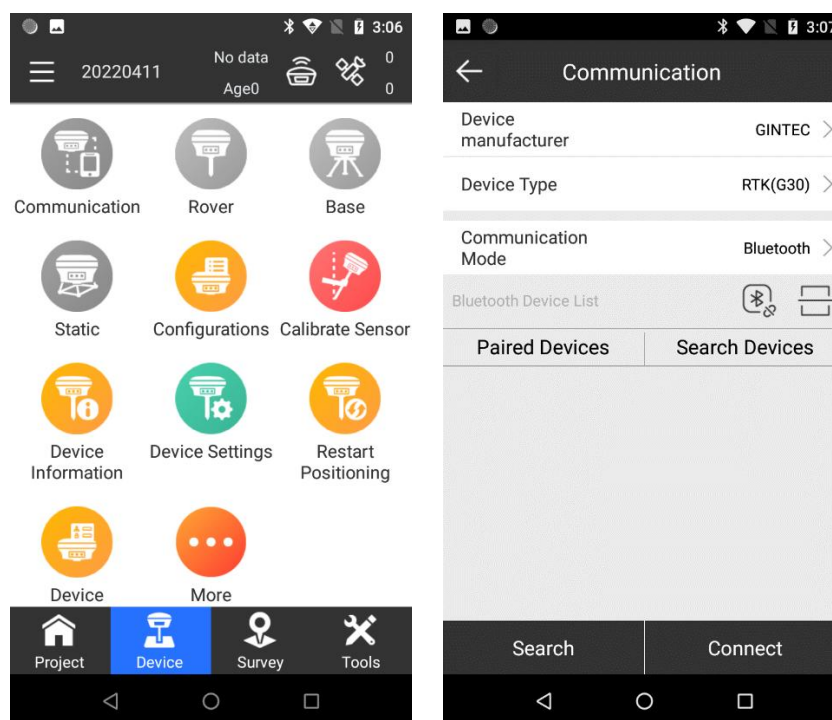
3:06

20220411

No data

Age0

0

0

Communication

Rover

Base

Static

Configurations

Calibrate Sensor

Device Information

Device Settings

Restart Positioning

Device

More

Project

Device

Survey

Tools

3:07

Communication

Device manufacturer

GINTEC

Device Type

RTK(G30)

Communication Mode

Bluetooth

Bluetooth Device List

Paired Devices

Search Devices

Search

Connect